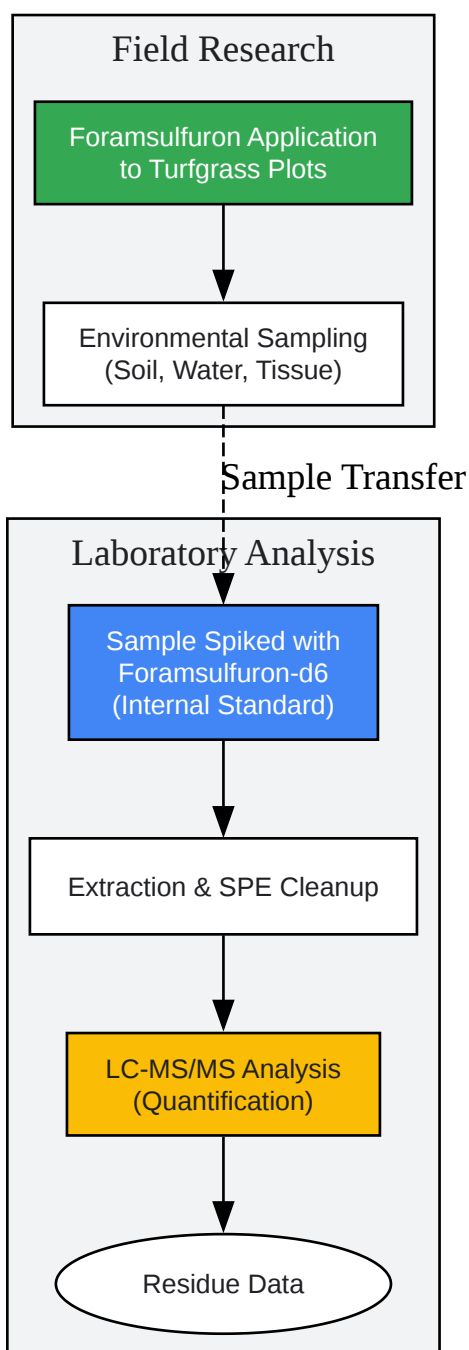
Field Research

Foramsulfuron Application to Turfgrass Plots

Environmental Sampling (Soil, Water, Tissue)

Sample Transfer

Laboratory Analysis

Sample Spiked with Foramsulfuron-d6 (Internal Standard)

Extraction & SPE Cleanup

LC-MS/MS Analysis (Quantification)

Residue Data